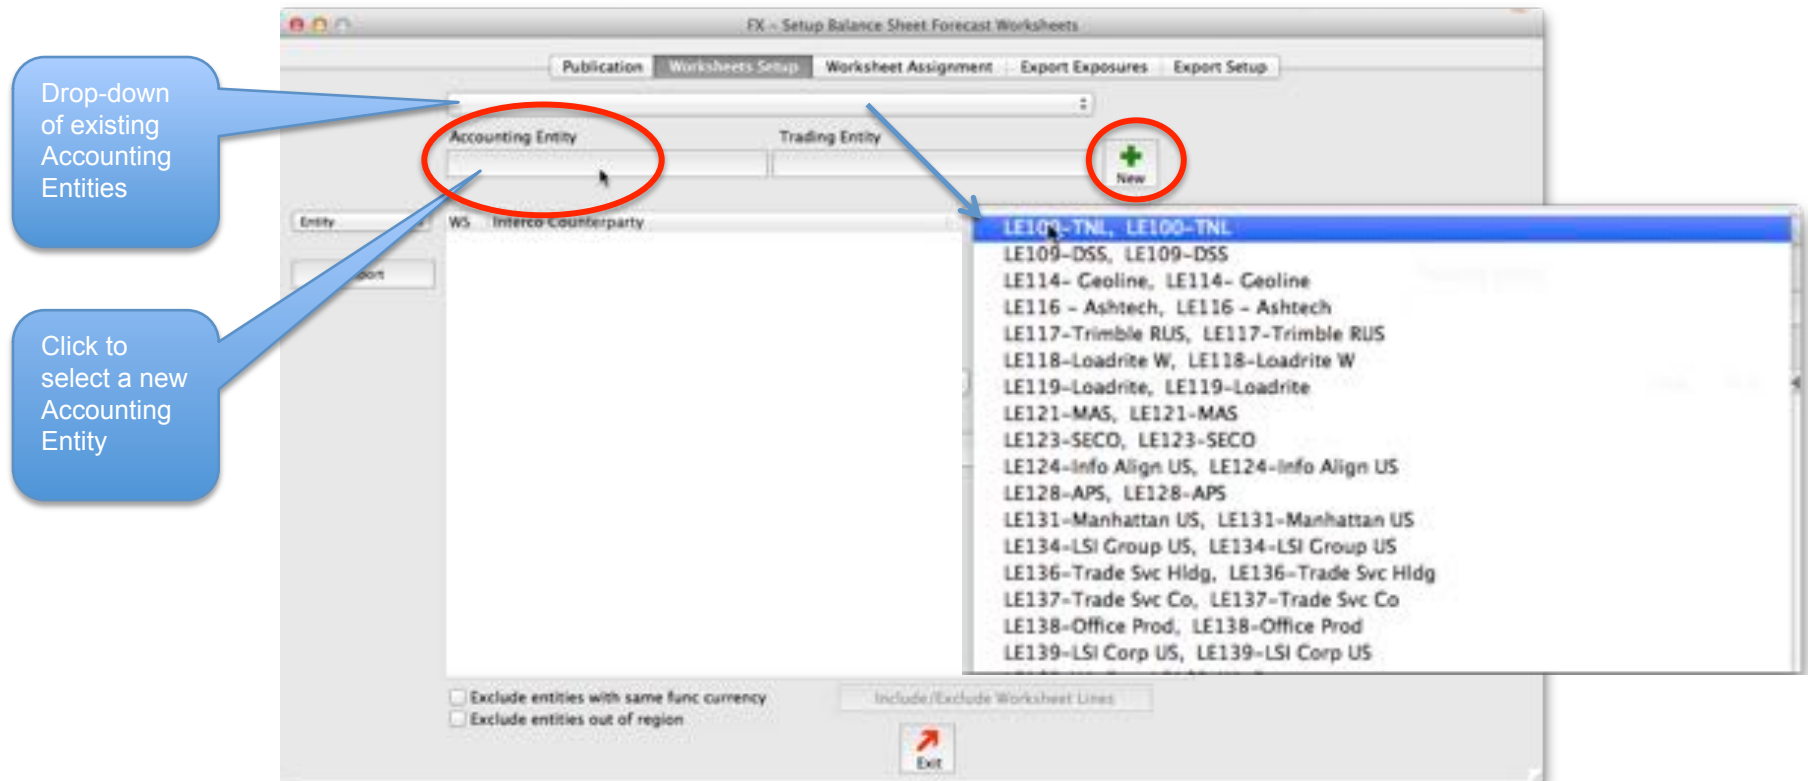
Drop-down of existing Accounting Entities

Click to select a new Accounting Entity

FX - Setup Balance Sheet Forecast Worksheets

Publication | Worksheets Setup | Worksheet Assignment | Export Exposures | Export Setup

Accounting Entity

Trading Entity

New

Entity

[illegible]port

WS Interco Counterparty

LE100-TNL, LE100-TNL
LE109-DSS, LE109-DSS
LE114- Geoline, LE114- Geoline
LE116 - Ashtech, LE116 - Ashtech
LE117-Trimble RUS, LE117-Trimble RUS
LE118-Loadrite W, LE118-Loadrite W
LE119-Loadrite, LE119-Loadrite
LE121-MAS, LE121-MAS
LE123-SECO, LE123-SECO
LE124-Info Align US, LE124-Info Align US
LE128-APS, LE128-APS
LE131-Manhattan US, LE131-Manhattan US
LE134-LSI Group US, LE134-LSI Group US
LE136-Trade Svc Hldg, LE136-Trade Svc Hldg
LE137-Trade Svc Co, LE137-Trade Svc Co
LE138-Office Prod, LE138-Office Prod
LE139-LSI Corp US, LE139-LSI Corp US

Exclude entities with same func currency
Exclude entities out of region

Include/Exclude Worksheet Lines

Exit